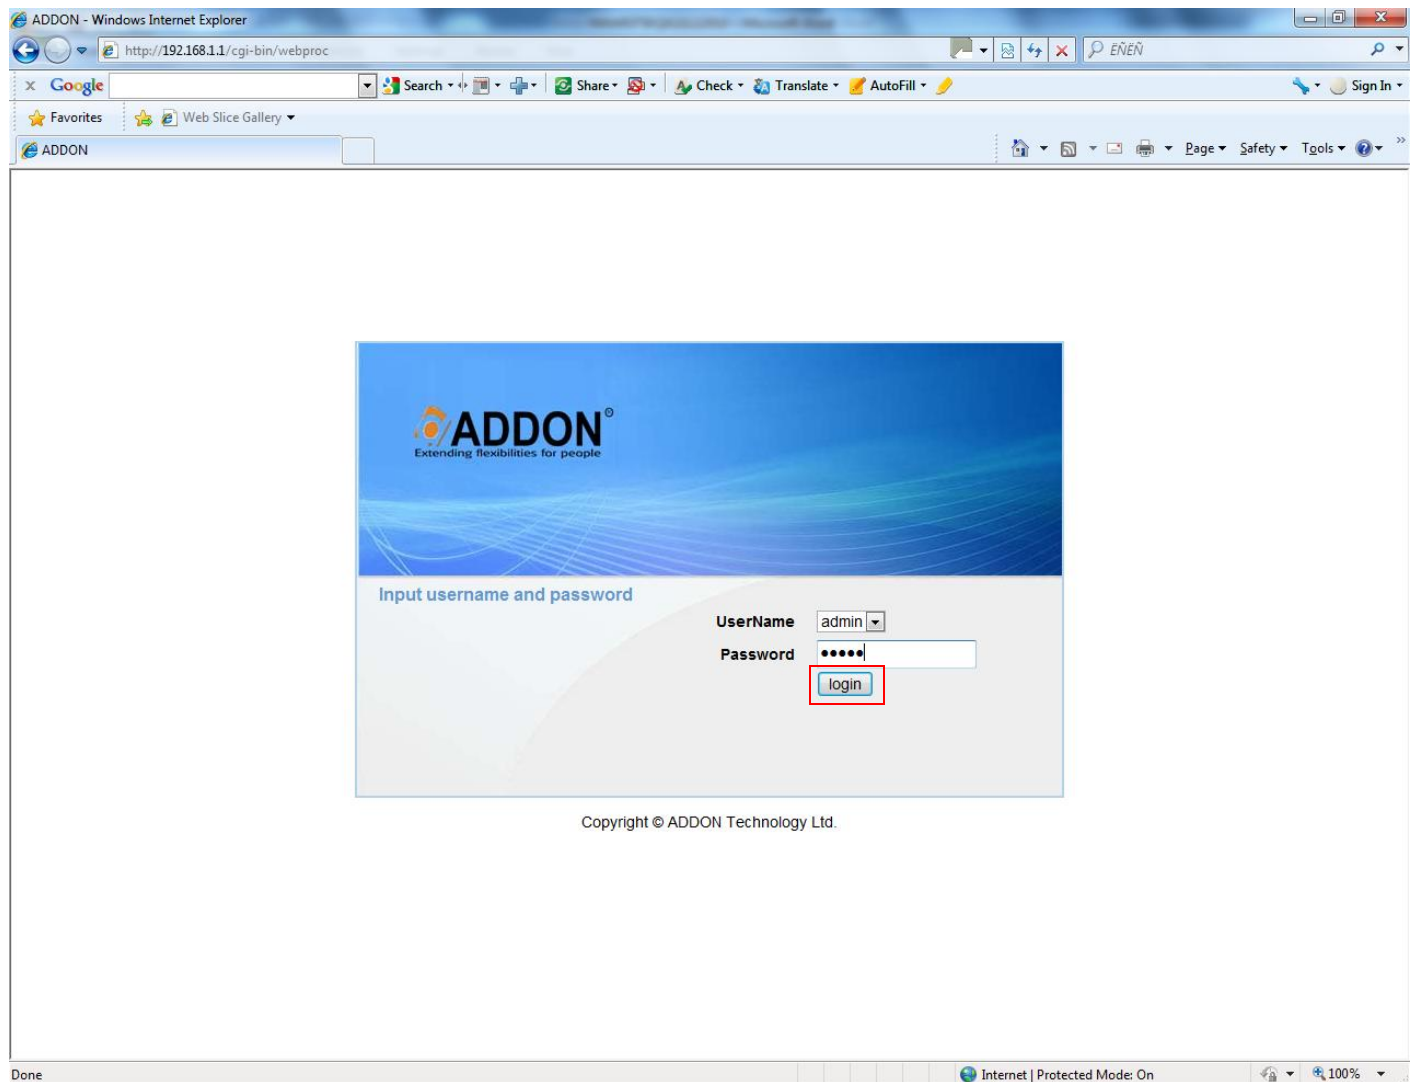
ADDON - Windows Internet Explorer

http://192.168.1.1/cgi-bin/webproc

ENEN

Google

Search

Share

Check

Translate

AutoFill

Sign In

Favorites

Web Slice Gallery

ADDON

Page

Safety

Tools

ADDON®
Extending flexibilities for people

Input username and password

UserName admin

Password •••••

login

Copyright © ADDON Technology Ltd.

Done

Internet | Protected Mode: On

100%